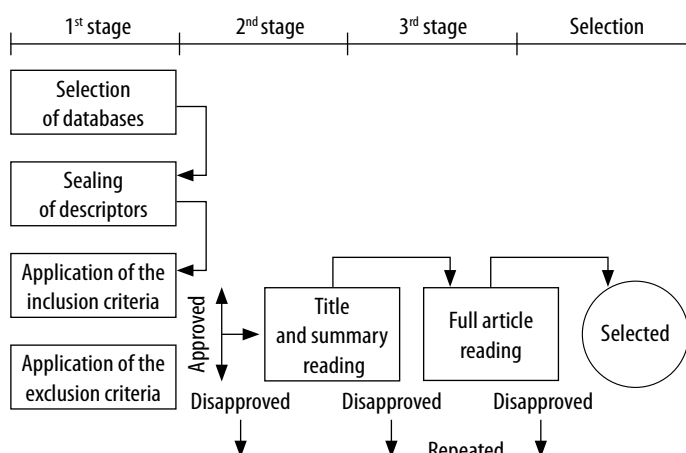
1st stage

2nd stage

3rd stage

Selection

Selection of databases

Sealing of descriptors

Application of the inclusion criteria

Application of the exclusion criteria

Approved

Title and summary reading

Full article reading

Selected

Disapproved

Disapproved

Disapproved

Repeated